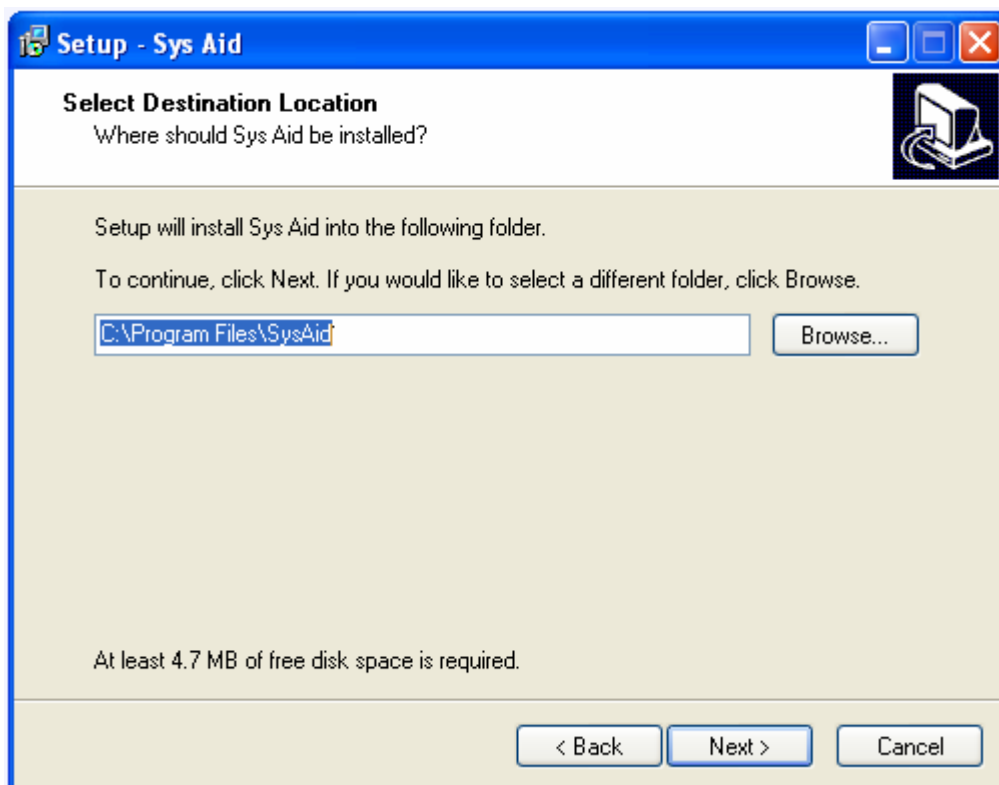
Setup - Sys Aid

Select Destination Location
Where should Sys Aid be installed?

Setup will install Sys Aid into the following folder.

To continue, click Next. If you would like to select a different folder, click Browse.

C:\Program Files\SysAid

Browse...

At least 4.7 MB of free disk space is required.

< Back

Next >

Cancel